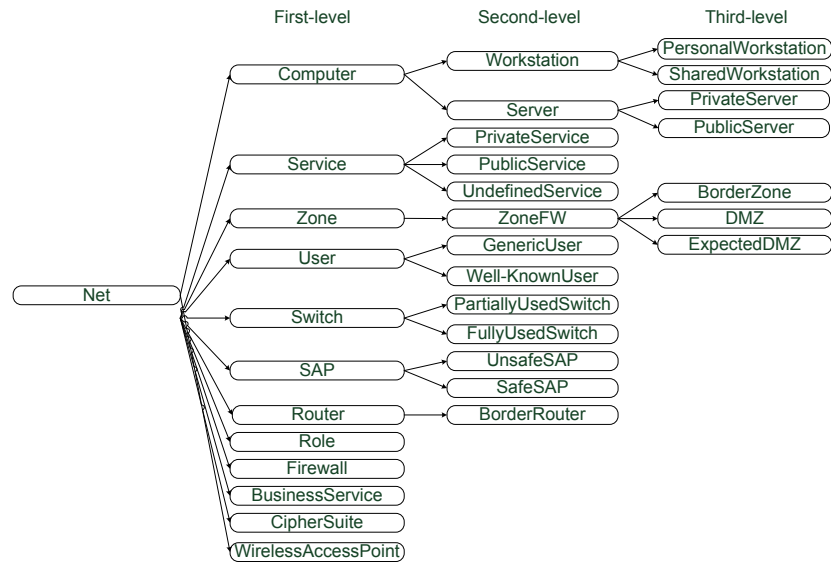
First-level
Second-level
Third-level

Net

Computer
Workstation
PersonalWorkstation
SharedWorkstation
Server
PrivateServer
PublicServer

Service
PrivateService
PublicService
UndefinedService

Zone
ZoneFW
BorderZone
DMZ
ExpectedDMZ

User
GenericUser
Well-KnownUser

Switch
PartiallyUsedSwitch
FullyUsedSwitch

SAP
UnsafeSAP
SafeSAP

Router
BorderRouter

Role
Firewall
BusinessService
CipherSuite
WirelessAccessPoint